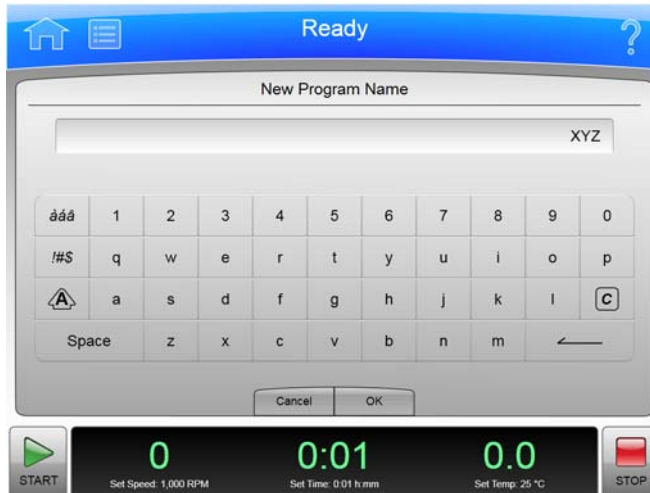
Ready

?

New Program Name

XYZ

| àáâ | 1 | 2 | 3 | 4 | 5 | 6 | 7 | 8 | 9 | 0 |
|---|---|---|---|---|---|---|---|---|---|---|
| !#$ | q | w | e | r | t | y | u | i | o | p |
| A | a | s | d | f | g | h | j | k | l | C |
| Space | | z | x | c | v | b | n | m | | |

Cancel OK

START

0
Set Speed: 1,000 RPM

0:01
Set Time: 0:01 h:mm

0.0
Set Temp: 25 °C

STOP